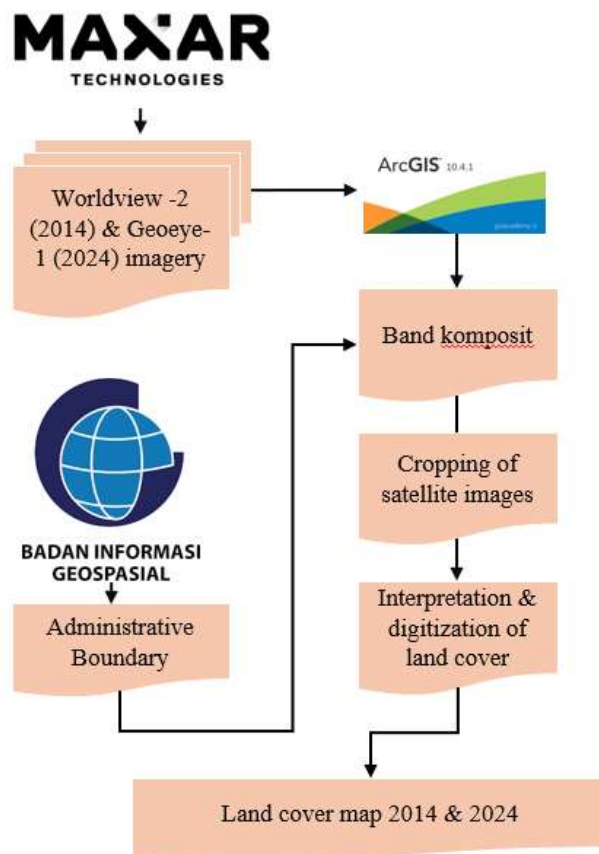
MAXAR
TECHNOLOGIES

Worldview -2 (2014) & Geoeye-1 (2024) imagery

ArcGIS 10.4.1

Band komposit

BADAN INFORMASI GEOSPASIAL

Cropping of satellite images

Administrative Boundary

Interpretation & digitization of land cover

Land cover map 2014 & 2024